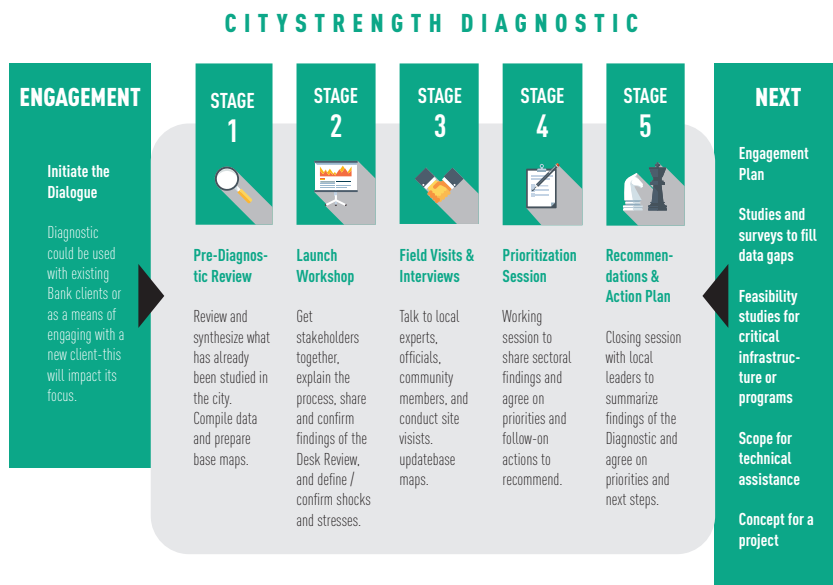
CITYSTRENGTH DIAGNOSTIC

ENGAGEMENT

Initiate the Dialogue

Diagnostic could be used with existing Bank clients or as a means of engaging with a new client-this will impact its focus.

STAGE 1

Pre-Diagnostic Review

Review and synthesize what has already been studied in the city. Compile data and prepare base maps.

STAGE 2

Launch Workshop

Get stakeholders together, explain the process, share and confirm findings of the Desk Review, and define / confirm shocks and stresses.

STAGE 3

Field Visits & Interviews

Talk to local experts, officials, community members, and conduct site visits. updatebase maps.

STAGE 4

Prioritization Session

Working session to share sectoral findings and agree on priorities and follow-on actions to recommend.

STAGE 5

Recommendations & Action Plan

Closing session with local leaders to summarize findings of the Diagnostic and agree on priorities and next steps.

NEXT

Engagement Plan

Studies and surveys to fill data gaps

Feasibility studies for critical infrastructure or programs

Scope for technical assistance

Concept for a project